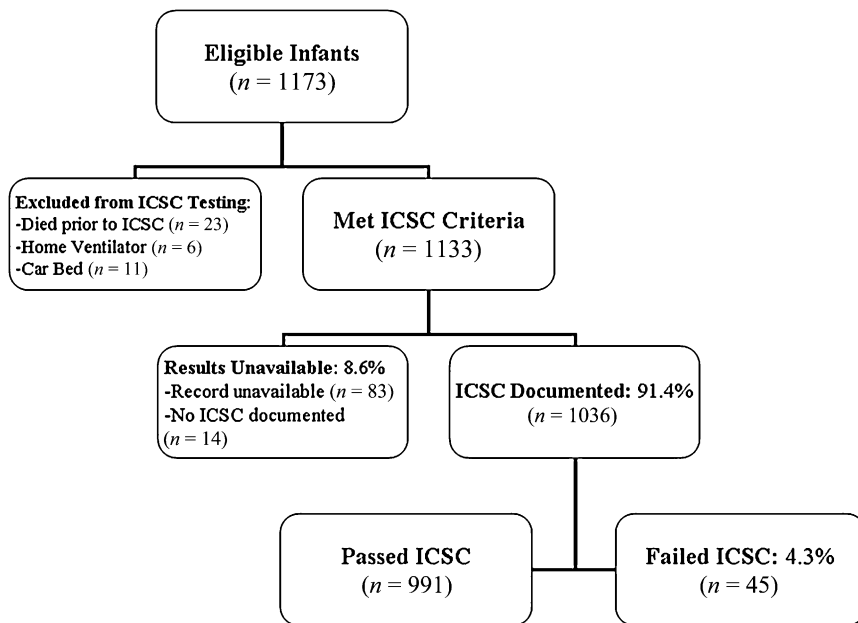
Eligible Infants
($n$ = 1173)

Excluded from ICSC Testing:
-Died prior to ICSC ($n$ = 23)
-Home Ventilator ($n$ = 6)
-Car Bed ($n$ = 11)

Met ICSC Criteria
($n$ = 1133)

Results Unavailable: 8.6%
-Record unavailable ($n$ = 83)
-No ICSC documented ($n$ = 14)

ICSC Documented: 91.4%
($n$ = 1036)

Passed ICSC
($n$ = 991)

Failed ICSC: 4.3%
($n$ = 45)